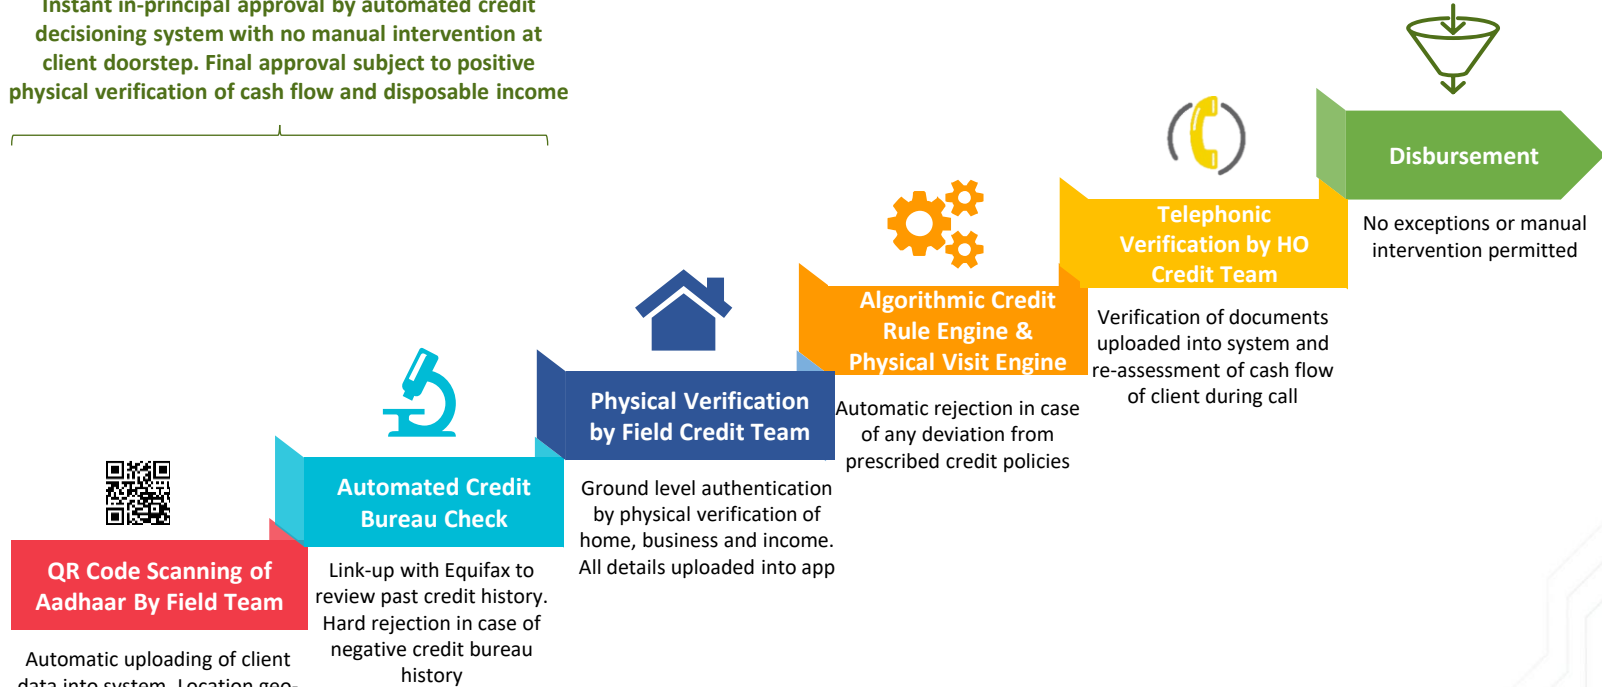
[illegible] in-principal approval by automated credit decisioning system with no manual intervention at client doorstep. Final approval subject to positive physical verification of cash flow and disposable income

QR Code Scanning of Aadhaar By Field Team

Automatic uploading of client data into system. Location geo-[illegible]

Automated Credit Bureau Check

Link-up with Equifax to review past credit history. Hard rejection in case of negative credit bureau history

Physical Verification by Field Credit Team

Ground level authentication by physical verification of home, business and income. All details uploaded into app

Algorithmic Credit Rule Engine & Physical Visit Engine

Automatic rejection in case of any deviation from prescribed credit policies

Telephonic Verification by HO Credit Team

Verification of documents uploaded into system and re-assessment of cash flow of client during call

Disbursement

No exceptions or manual intervention permitted